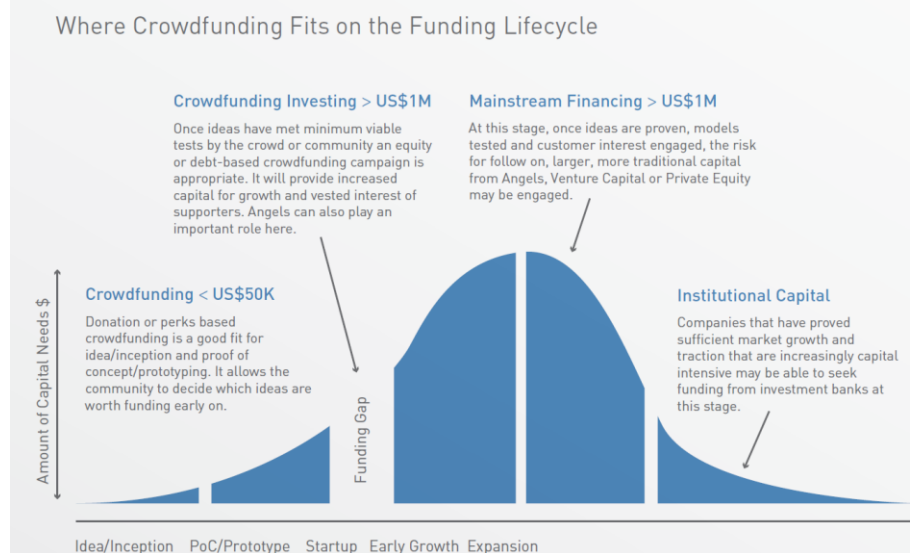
Where Crowdfunding Fits on the Funding Lifecycle

Crowdfunding Investing > US$1M

Once ideas have met minimum viable tests by the crowd or community an equity or debt-based crowdfunding campaign is appropriate. It will provide increased capital for growth and vested interest of supporters. Angels can also play an important role here.

Mainstream Financing > US$1M

At this stage, once ideas are proven, models tested and customer interest engaged, the risk for follow on, larger, more traditional capital from Angels, Venture Capital or Private Equity may be engaged.

Crowdfunding < US$50K

Donation or perks based crowdfunding is a good fit for idea/inception and proof of concept/prototyping. It allows the community to decide which ideas are worth funding early on.

Institutional Capital

Companies that have proved sufficient market growth and traction that are increasingly capital intensive may be able to seek funding from investment banks at this stage.

Amount of Capital Needs $

Funding Gap

Idea/Inception PoC/Prototype Startup Early Growth Expansion